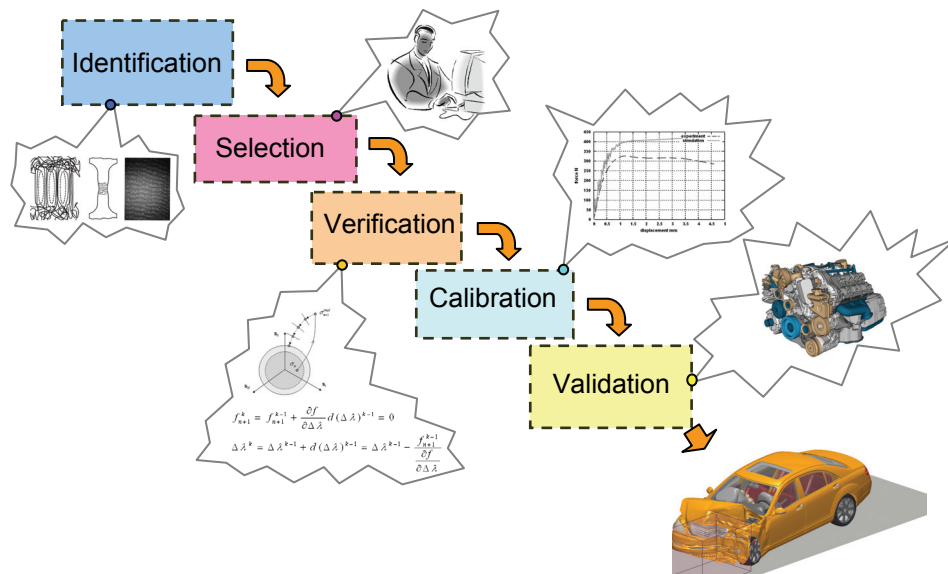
Identification

Selection

Verification

Calibration

Validation

experiment
simulation

force N

displacement mm

$f_{n+1}^{k} = f_{n+1}^{k-1} + \frac{\partial f}{\partial \Delta \lambda} d(\Delta \lambda)^{k-1} = 0$

$\Delta \lambda^{k} = \Delta \lambda^{k-1} + d(\Delta \lambda)^{k-1} = \Delta \lambda^{k-1} - \frac{f_{n+1}^{k-1}}{\frac{\partial f}{\partial \Delta \lambda}}$